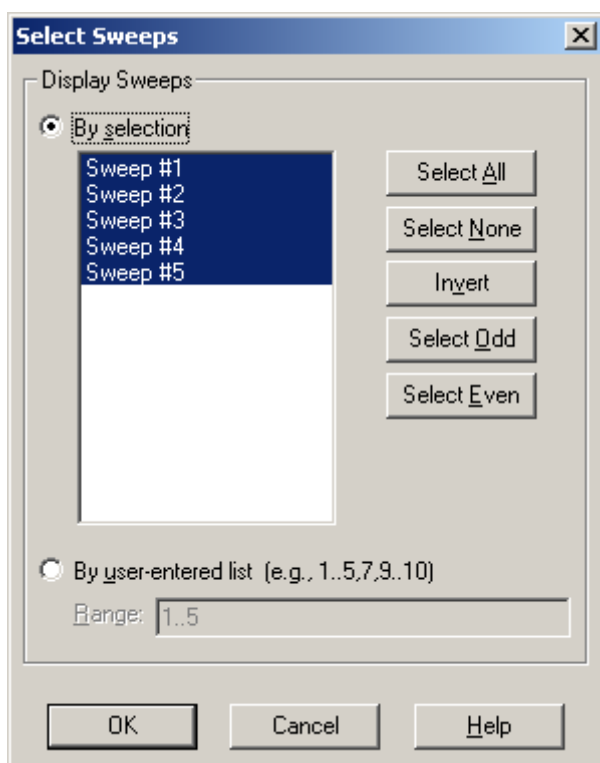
Select Sweeps

X

Display Sweeps

By selection

Sweep #1
Sweep #2
Sweep #3
Sweep #4
Sweep #5

Select All

Select None

Invert

Select Odd

Select Even

By user-entered list (e.g., 1..5,7,9..10)

Range: 1..5

OK

Cancel

Help